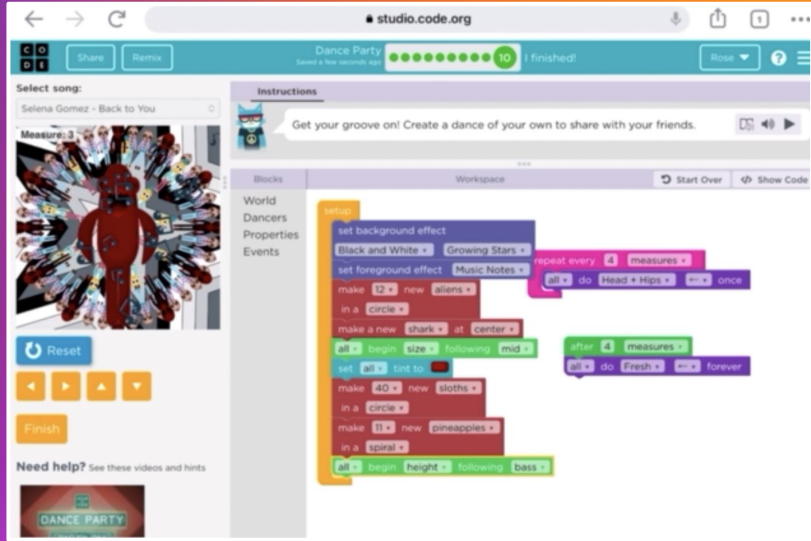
studio.code.org

C O D E

Share

Remix

Dance Party

Saved a few seconds ago

10

I finished!

Rose

?

Select song:

Selena Gomez - Back to You

Measure: 3

Reset

Finish

Need help? See these videos and hints

DANCE PARTY

Instructions

Get your groove on! Create a dance of your own to share with your friends.

Blocks

Workspace

Start Over

Show Code

World

Dancers

Properties

Events

setup

set background effect

Black and White

Growing Stars

set foreground effect

Music Notes

make 12 new aliens

in a circle

make a new shark at center

all begin size following mid

set all tint to

make 40 new sloths

in a circle

make 11 new pineapples

in a spiral

all begin height following bass

repeat every 4 measures

all do Head + Hips once

after 4 measures

all do Fresh forever